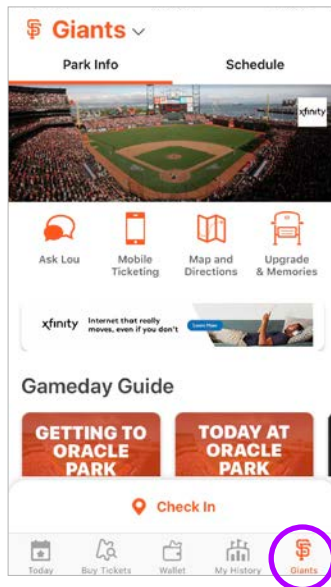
SF Giants

Park Info

Schedule

xfinity

Ask Lou

Mobile Ticketing

Map and Directions

Upgrade & Memories

xfinity Internet that really moves, even if you don't

Learn More

Gameday Guide

GETTING TO ORACLE PARK

TODAY AT ORACLE PARK

Check In

Today

Buy Tickets

Wallet

My History

Giants